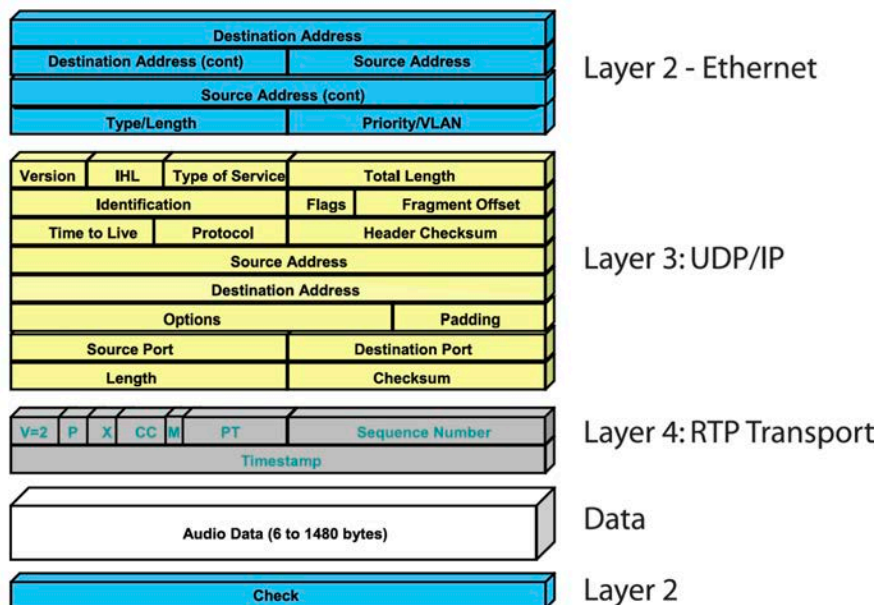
Destination Address
Destination Address (cont) Source Address
Source Address (cont)
Type/Length Priority/VLAN

Layer 2 - Ethernet

Version IHL Type of Service Total Length
Identification Flags Fragment Offset
Time to Live Protocol Header Checksum
Source Address
Destination Address
Options Padding
Source Port Destination Port
Length Checksum

Layer 3: UDP/IP

V=2 P X CC M PT Sequence Number
Timestamp

Layer 4: RTP Transport

Audio Data (6 to 1480 bytes)

Data

Check

Layer 2